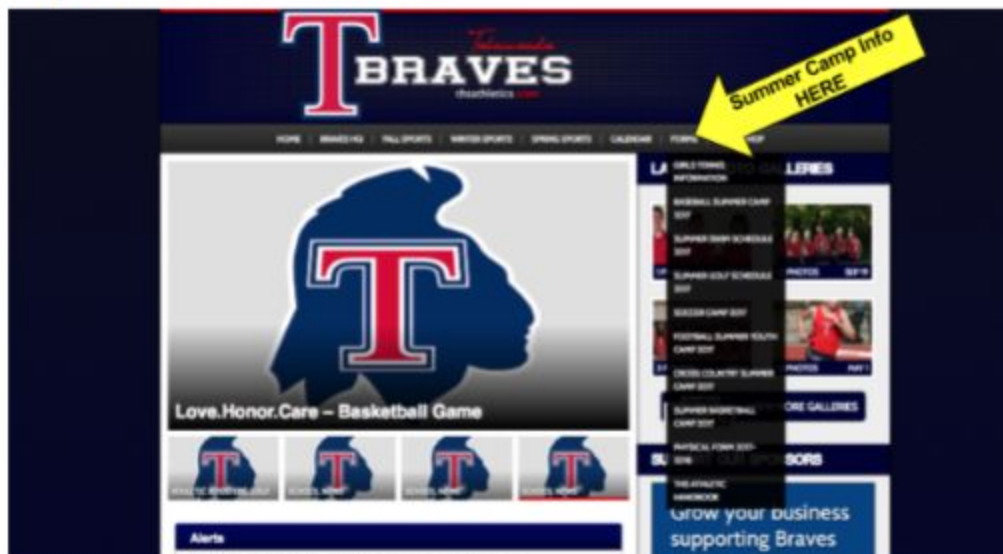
T Tonawanda BRAVES thsathletics.com

Summer Camp Info HERE

HOME | BRAVES HQ | FALL SPORTS | WINTER SPORTS | SPRING SPORTS | CALENDAR | FORMS | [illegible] SHOP

LA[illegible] GALLERIES

GIRLS TENNIS INFORMATION

BASEBALL SUMMER CAMP 2017

SUMMER DERBY SCHEDULE 2017

SUMMER GOLF SCHEDULE 2017

SOCCER CAMP 2017

FOOTBALL SUMMER YOUTH CAMP 2017

CROSS COUNTRY SUMMER CAMP 2017

SUMMER BASKETBALL CAMP 2017

PHYSICAL FORM 2017-2018

THE ATHLETIC HANDBOOK

PHOTOS

PHOTOS

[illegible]ORE GALLERIES

SU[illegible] OUR SPONSORS

Love.Honor.Care – Basketball Game

Alerts

Grow your business supporting Braves